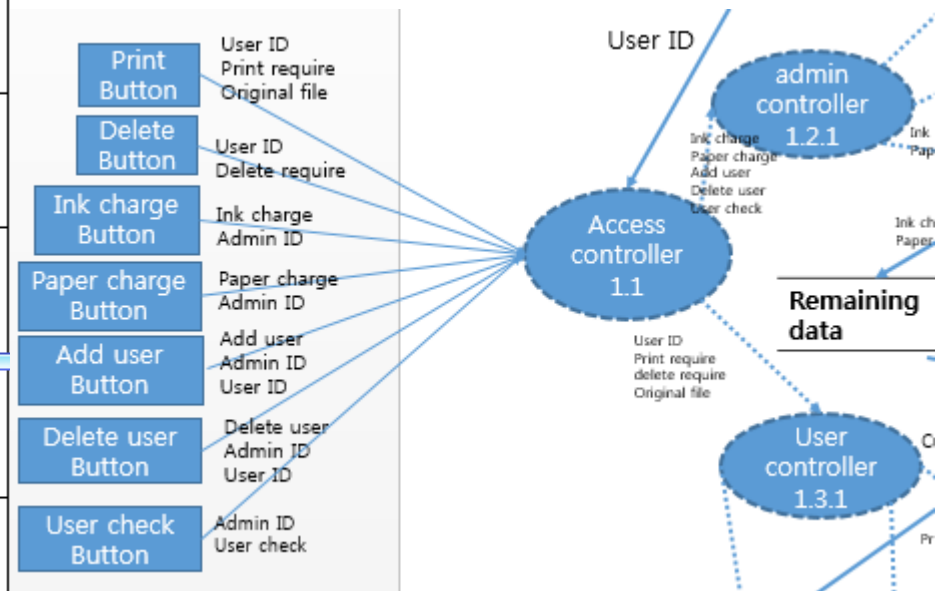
Print Button
User ID
Print require
Original file

Delete Button
User ID
Delete require

Ink charge Button
Ink charge
Admin ID

Paper charge Button
Paper charge
Admin ID

Add user Button
Add user
Admin ID
User ID

Delete user Button
Delete user
Admin ID
User ID

User check Button
Admin ID
User check

User ID

admin controller 1.2.1

Ink charge
Paper charge
Add user
Delete user
User check

Ink
Pap

Access controller 1.1

Ink cha
Paper

Remaining data

User ID
Print require
delete require
Original file

User controller 1.3.1

Co

Pr